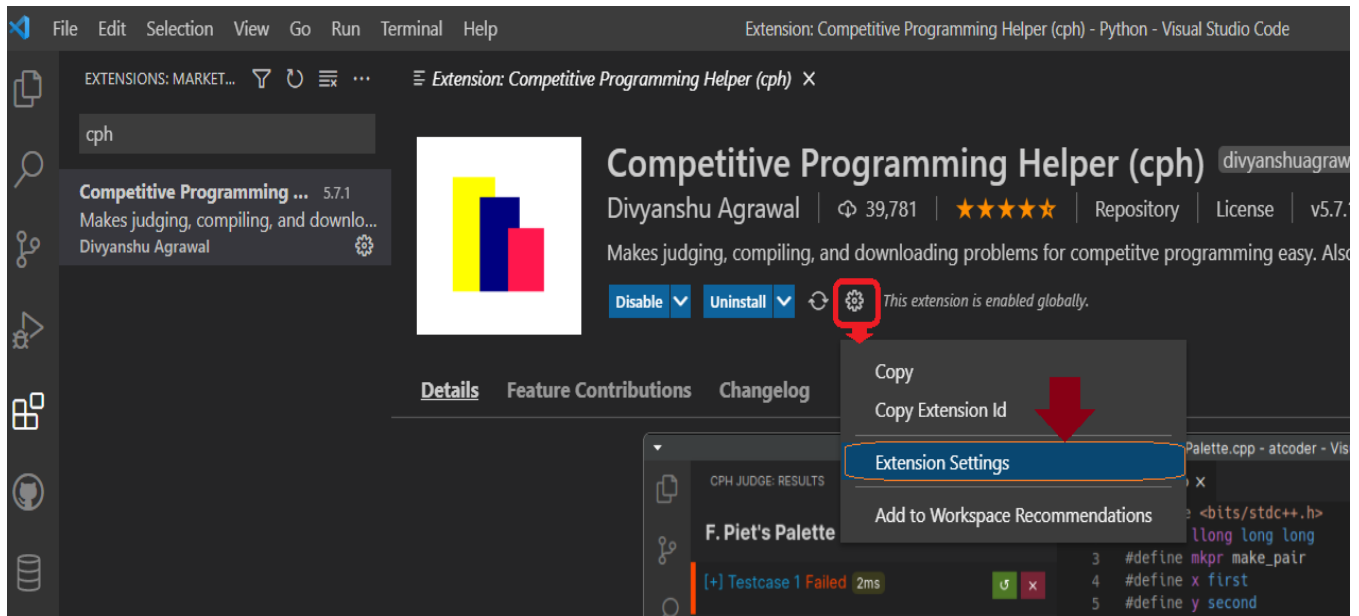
File Edit Selection View Go Run Terminal Help

Extension: Competitive Programming Helper (cph) - Python - Visual Studio Code

EXTENSIONS: MARKET...

cph

Competitive Programming ... 5.7.1
Makes judging, compiling, and downlo...
Divyanshu Agrawal

Extension: Competitive Programming Helper (cph) ×

Competitive Programming Helper (cph) divyanshuagraw

Divyanshu Agrawal | 39,781 | ★★★★★ | Repository | License | v5.7.

Makes judging, compiling, and downloading problems for competitve programming easy. Also

Disable | Uninstall | This extension is enabled globally.

Copy
Copy Extension Id
Extension Settings
Add to Workspace Recommendations

Details Feature Contributions Changelog

Palette.cpp - atcoder - Vis

CPH JUDGE: RESULTS

F. Piet's Palette

[+] Testcase 1 Failed 2ms

e <bits/stdc++.h>
llong long long
3 #define mkpr make_pair
4 #define x first
5 #define y second